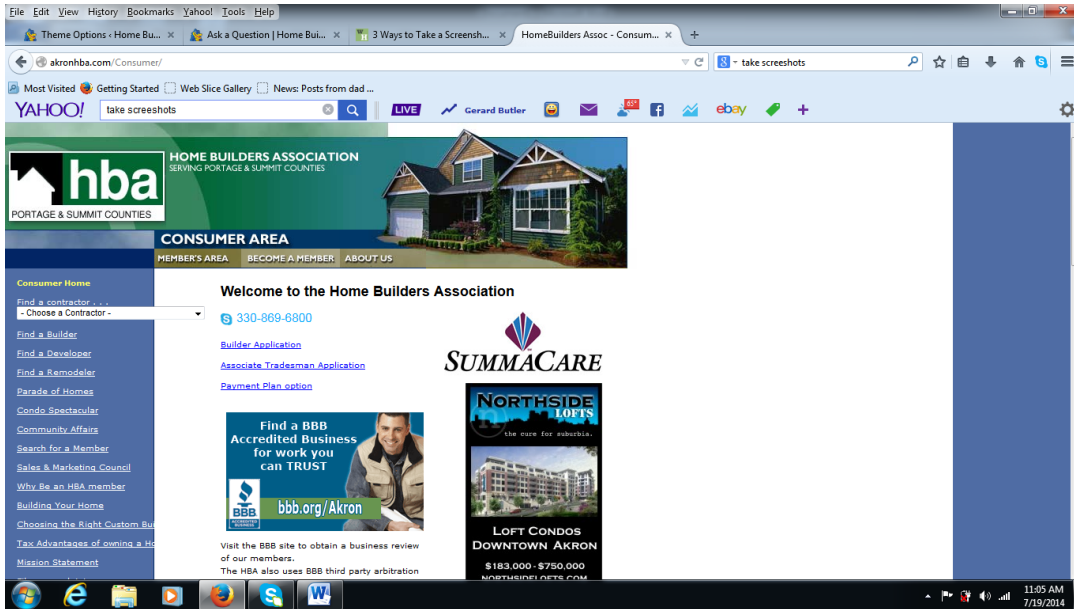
File Edit View History Bookmarks Yahoo! Tools Help

Theme Options ‹ Home Bu... ×
Ask a Question | Home Bui... ×
3 Ways to Take a Screensh... ×
HomeBuilders Assoc - Consum... ×
+

akronhba.com/Consumer/

take screenshots

Most Visited
Getting Started
Web Slice Gallery
News: Posts from dad ...

YAHOO!
take screeshots
LIVE
Gerard Butler
65°
ebay

hba
PORTAGE & SUMMIT COUNTIES
HOME BUILDERS ASSOCIATION
SERVING PORTAGE & SUMMIT COUNTIES
CONSUMER AREA
MEMBER'S AREA
BECOME A MEMBER
ABOUT US

Consumer Home
Find a contractor . . .
- Choose a Contractor -
Find a Builder
Find a Developer
Find a Remodeler
Parade of Homes
Condo Spectacular
Community Affairs
Search for a Member
Sales & Marketing Council
Why Be an HBA member
Building Your Home
Choosing the Right Custom Bu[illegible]
Tax Advantages of owning a Ho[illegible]
Mission Statement

Welcome to the Home Builders Association

330-869-6800

Builder Application

Associate Tradesman Application

Payment Plan option

SUMMACARE

Find a BBB Accredited Business for work you can TRUST
BBB ACCREDITED BUSINESS
bbb.org/Akron

NORTHSIDE LOFTS
the cure for suburbia.
LOFT CONDOS
DOWNTOWN AKRON
$183,000-$750,000
NORTHSIDELOFTS.COM

Visit the BBB site to obtain a business review of our members.
The HBA also uses BBB third party arbitration

11:05 AM
7/19/2014